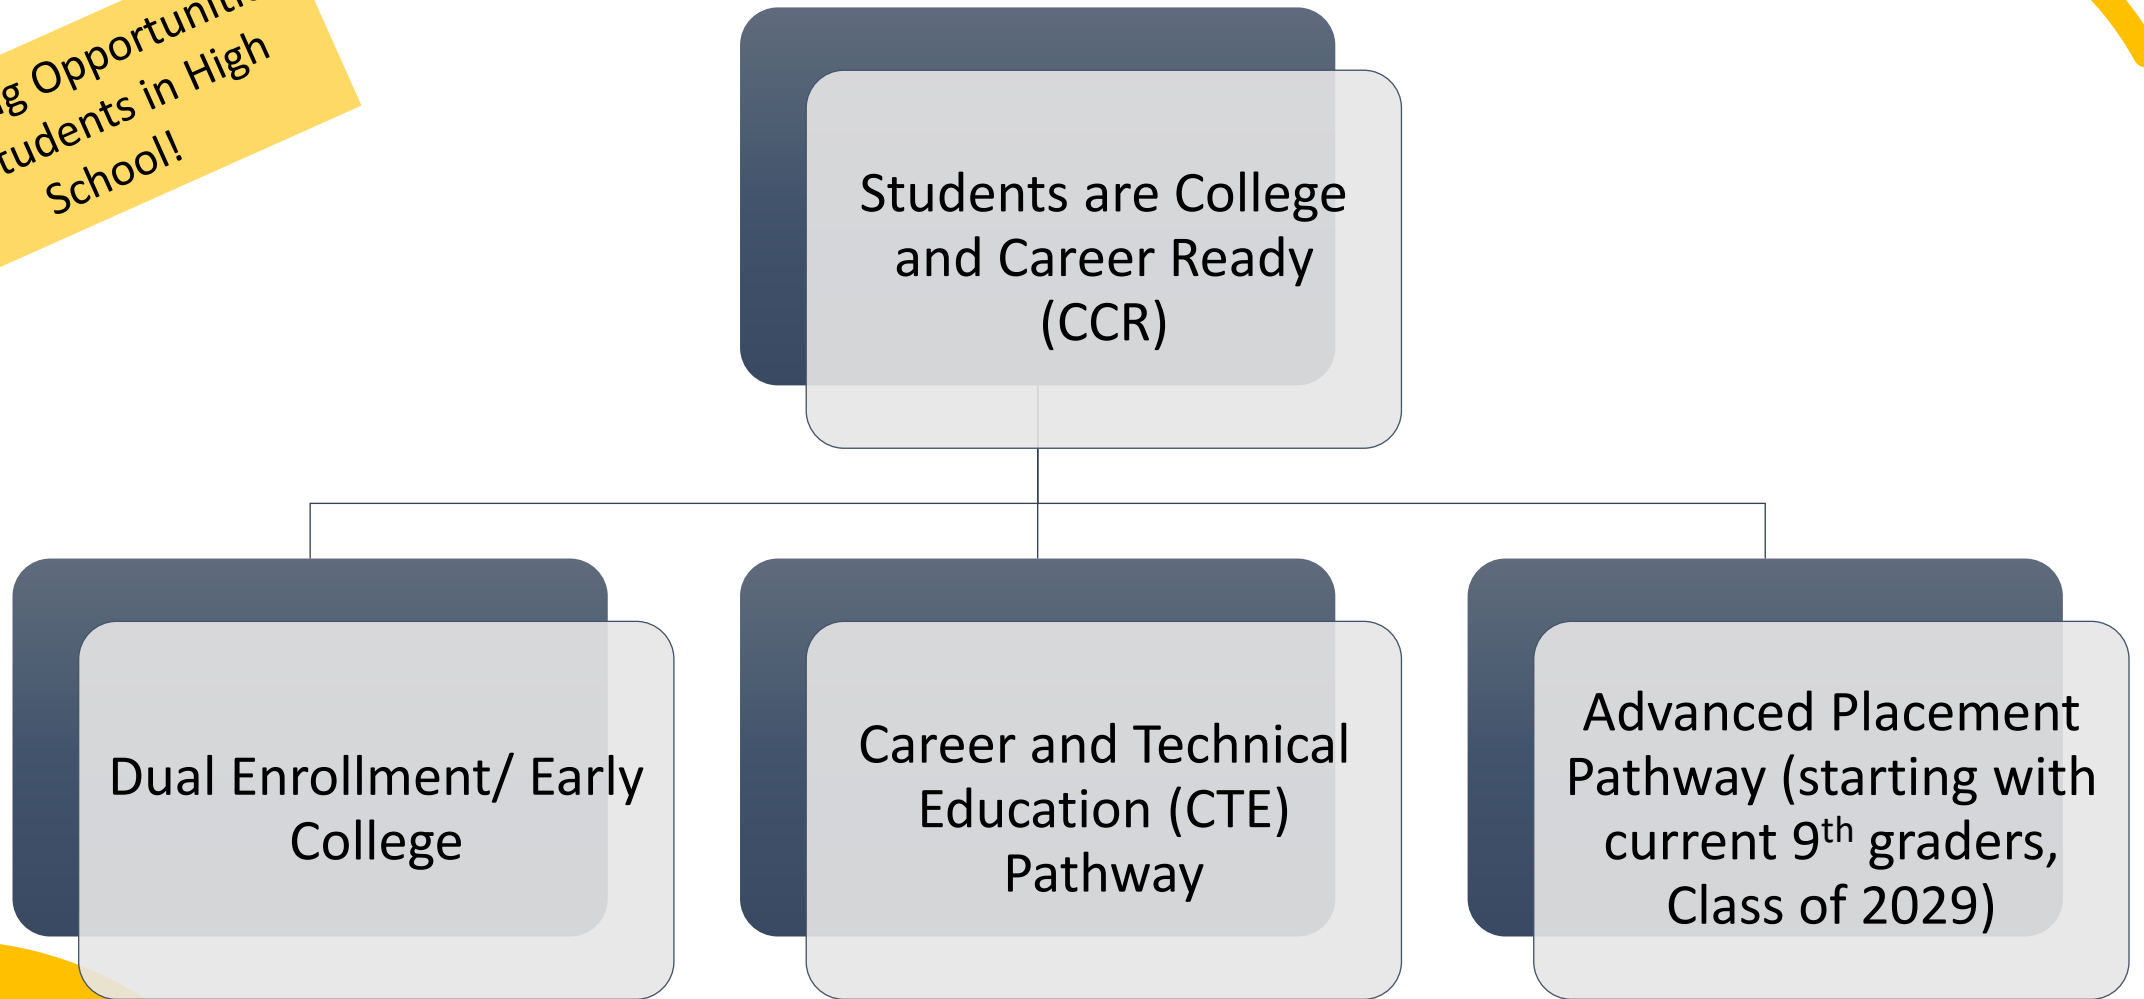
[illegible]g Opportuni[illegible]
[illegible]udents in High
School!

Students are College and Career Ready (CCR)

Dual Enrollment/ Early College

Career and Technical Education (CTE) Pathway

Advanced Placement Pathway (starting with current 9$^{th}$ graders, Class of 2029)